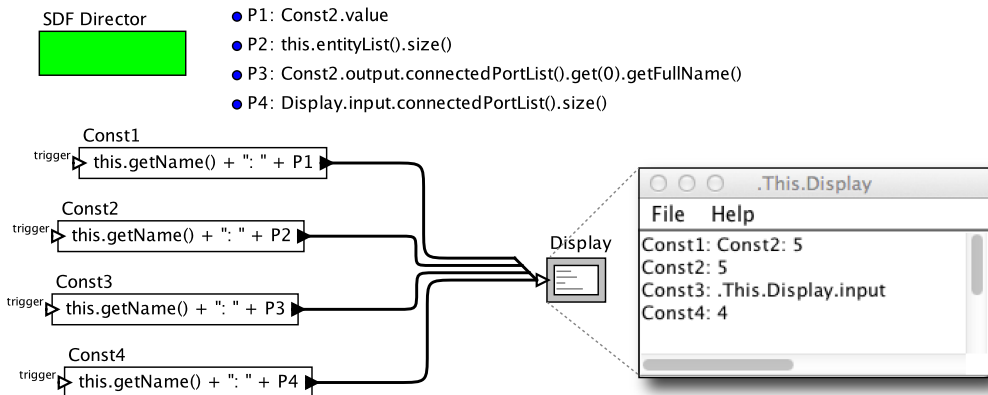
SDF Director

P1: Const2.value
P2: this.entityList().size()
P3: Const2.output.connectedPortList().get(0).getFullName()
P4: Display.input.connectedPortList().size()

Const1
trigger this.getName() + ": " + P1

Const2
trigger this.getName() + ": " + P2

Const3
trigger this.getName() + ": " + P3

Const4
trigger this.getName() + ": " + P4

Display

.This.Display
File Help
Const1: Const2: 5
Const2: 5
Const3: .This.Display.input
Const4: 4